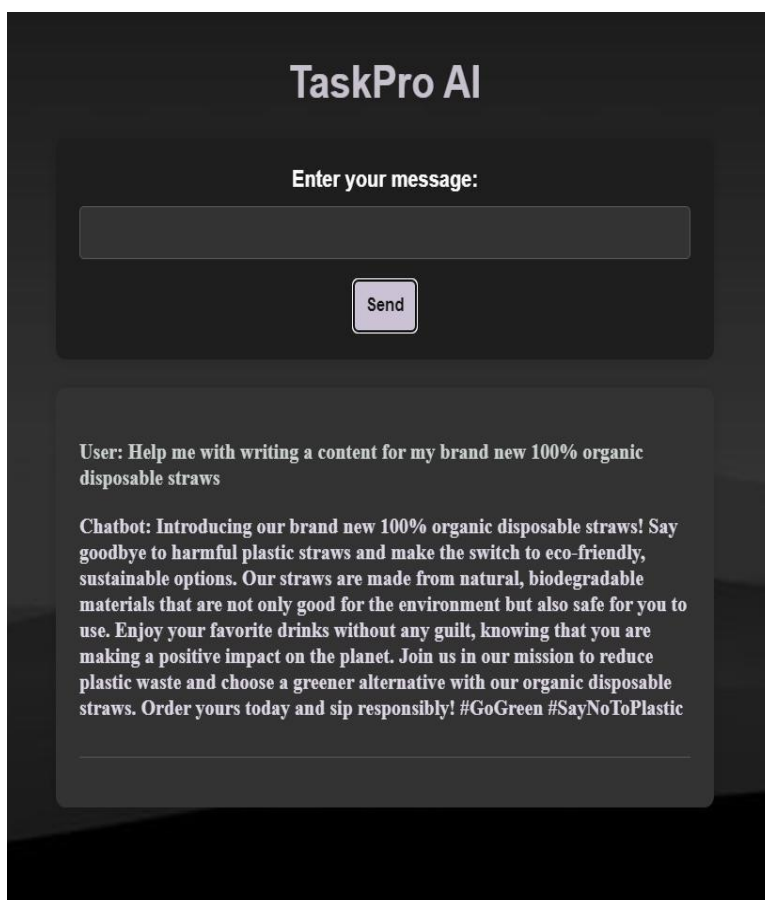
TaskPro AI

Enter your message:

Send

User: Help me with writing a content for my brand new 100% organic disposable straws

Chatbot: Introducing our brand new 100% organic disposable straws! Say goodbye to harmful plastic straws and make the switch to eco-friendly, sustainable options. Our straws are made from natural, biodegradable materials that are not only good for the environment but also safe for you to use. Enjoy your favorite drinks without any guilt, knowing that you are making a positive impact on the planet. Join us in our mission to reduce plastic waste and choose a greener alternative with our organic disposable straws. Order yours today and sip responsibly! #GoGreen #SayNoToPlastic